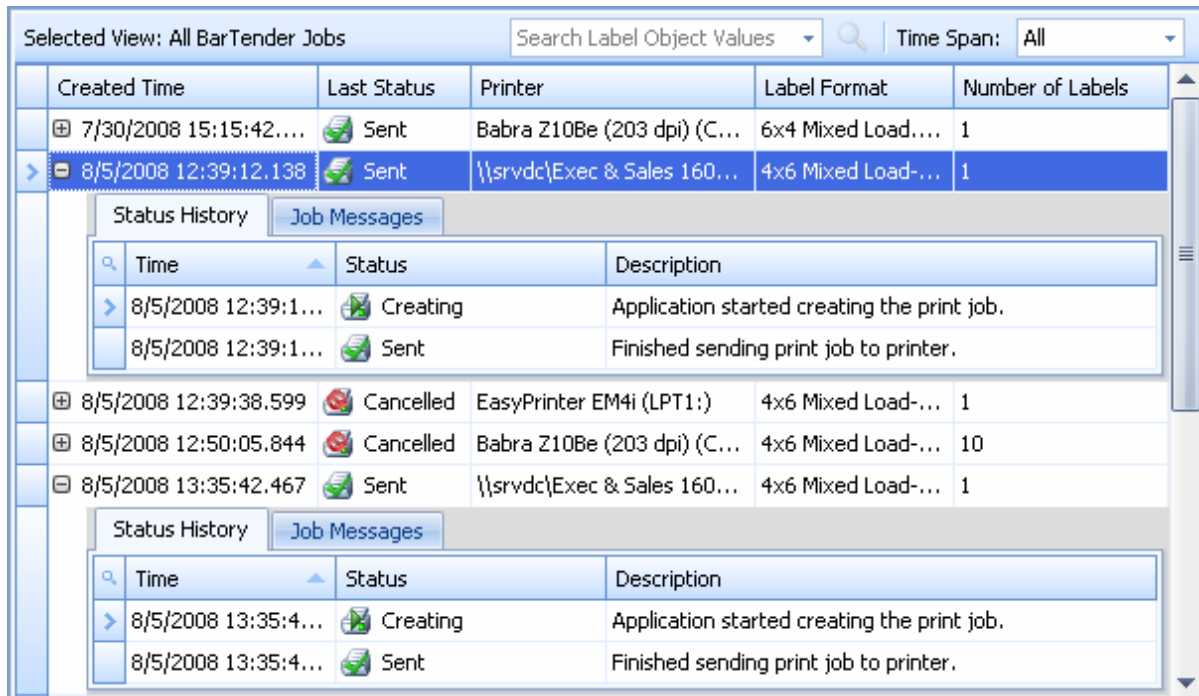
Selected View: All BarTender Jobs | Search Label Object Values | Time Span: All

| Created Time | Last Status | Printer | Label Format | Number of Labels |
|---|---|---|---|---|
| 7/30/2008 15:15:42.... | Sent | Babra Z10Be (203 dpi) (C... | 6x4 Mixed Load.... | 1 |
| 8/5/2008 12:39:12.138 | Sent | \\srvdc\Exec & Sales 160... | 4x6 Mixed Load-... | 1 |

Status History | Job Messages

| Time | Status | Description |
|---|---|---|
| 8/5/2008 12:39:1... | Creating | Application started creating the print job. |
| 8/5/2008 12:39:1... | Sent | Finished sending print job to printer. |

| Created Time | Last Status | Printer | Label Format | Number of Labels |
|---|---|---|---|---|
| 8/5/2008 12:39:38.599 | Cancelled | EasyPrinter EM4i (LPT1:) | 4x6 Mixed Load-... | 1 |
| 8/5/2008 12:50:05.844 | Cancelled | Babra Z10Be (203 dpi) (C... | 4x6 Mixed Load-... | 10 |
| 8/5/2008 13:35:42.467 | Sent | \\srvdc\Exec & Sales 160... | 4x6 Mixed Load-... | 1 |

Status History | Job Messages

| Time | Status | Description |
|---|---|---|
| 8/5/2008 13:35:4... | Creating | Application started creating the print job. |
| 8/5/2008 13:35:4... | Sent | Finished sending print job to printer. |